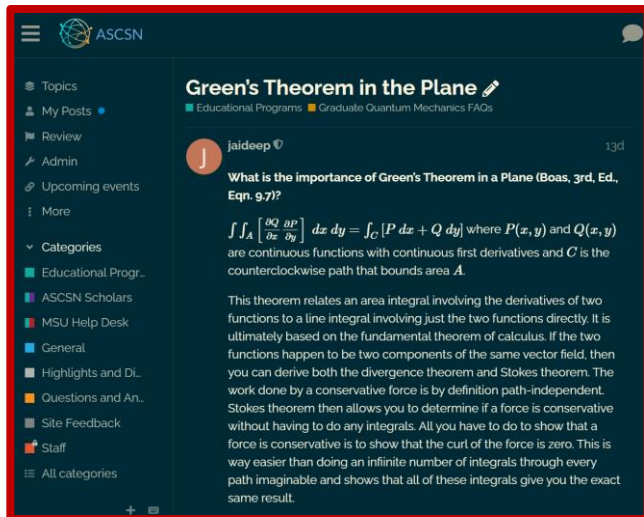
ASCSN

Topics
My Posts
Review
Admin
Upcoming events
More

Categories
Educational Progr..
ASCSN Scholars
MSU Help Desk
General
Highlights and Di..
Questions and An..
Site Feedback
Staff
All categories

Green's Theorem in the Plane
Educational Programs Graduate Quantum Mechanics FAQs

J
jaideep
13d

What is the importance of Green's Theorem in a Plane (Boas, 3rd, Ed., Eqn. 9.7)?

$\int\int_A \left[\frac{\partial Q}{\partial x} \frac{\partial P}{\partial y}\right] dx\,dy = \int_C [P\,dx + Q\,dy]$ where $P(x, y)$ and $Q(x, y)$ are continuous functions with continuous first derivatives and $C$ is the counterclockwise path that bounds area $A$.

This theorem relates an area integral involving the derivatives of two functions to a line integral involving just the two functions directly. It is ultimately based on the fundamental theorem of calculus. If the two functions happen to be two components of the same vector field, then you can derive both the divergence theorem and Stokes theorem. The work done by a conservative force is by definition path-independent. Stokes theorem then allows you to determine if a force is conservative without having to do any integrals. All you have to do to show that a force is conservative is to show that the curl of the force is zero. This is way easier than doing an infiinite number of integrals through every path imaginable and shows that all of these integrals give you the exact same result.